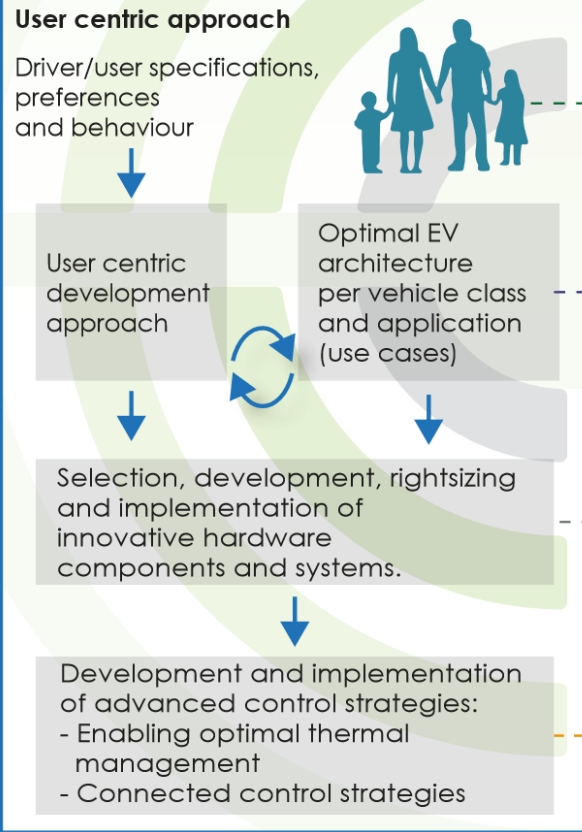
User centric approach

Driver/user specifications, preferences and behaviour

User centric development approach

Optimal EV architecture per vehicle class and application (use cases)

Selection, development, rightsizing and implementation of innovative hardware components and systems.

Development and implementation of advanced control strategies:
- Enabling optimal thermal management
- Connected control strategies